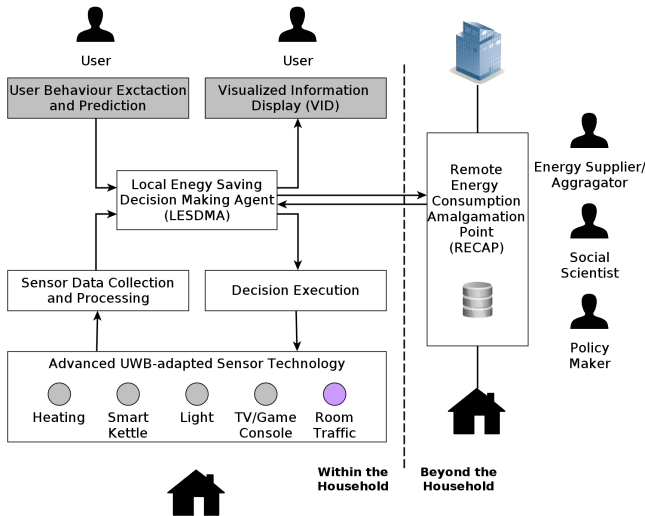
User

User

User Behaviour Exctaction and Prediction

Visualized Information Display (VID)

Local Enegy Saving Decision Making Agent (LESDMA)

Remote Energy Consumption Amalgamation Point (RECAP)

Energy Supplier/ Aggragator

Social Scientist

Policy Maker

Sensor Data Collection and Processing

Decision Execution

Advanced UWB-adapted Sensor Technology

Heating

Smart Kettle

Light

TV/Game Console

Room Traffic

Within the Household

Beyond the Household